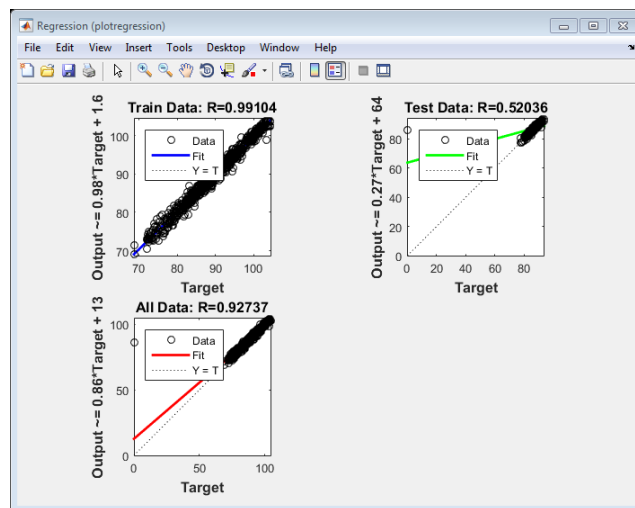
Regression (plotregression)

File Edit View Insert Tools Desktop Window Help

Train Data: R=0.99104

Data
Fit
Y = T

Output ~= 0.98*Target + 1.6

100
90
80
70

70 80 90 100

Target

Test Data: R=0.52036

Data
Fit
Y = T

Output ~= 0.27*Target + 64

80
60
40
20
0

0 20 40 60 80

Target

All Data: R=0.92737

Data
Fit
Y = T

Output ~= 0.86*Target + 13

100
50
0

0 50 100

Target